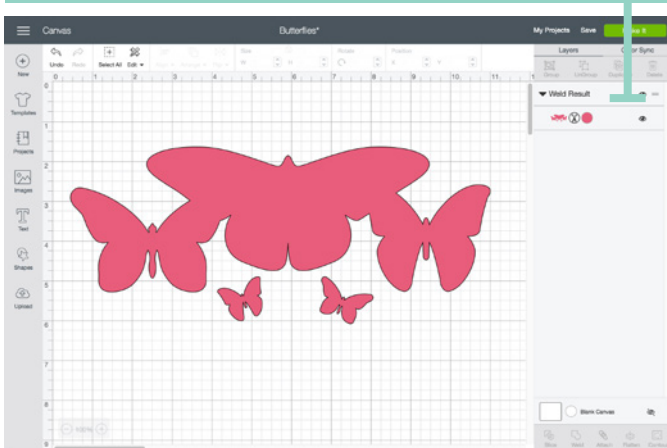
Canvas

Butterflies*

My Projects Save Make It

New

Templates

Projects

Images

Text

Shapes

Upload

Undo Redo

Select All Edit

Size

W H

Rotate

Position

X Y

Layers Color Sync

Group Ungroup Duplicate Delete

Weld Result

Blank Canvas

Slice Weld Attach Flatten Contour

0 1 2 3 4 5 6 7 8 9 10 11

1 2 3 4 5 6 7 8